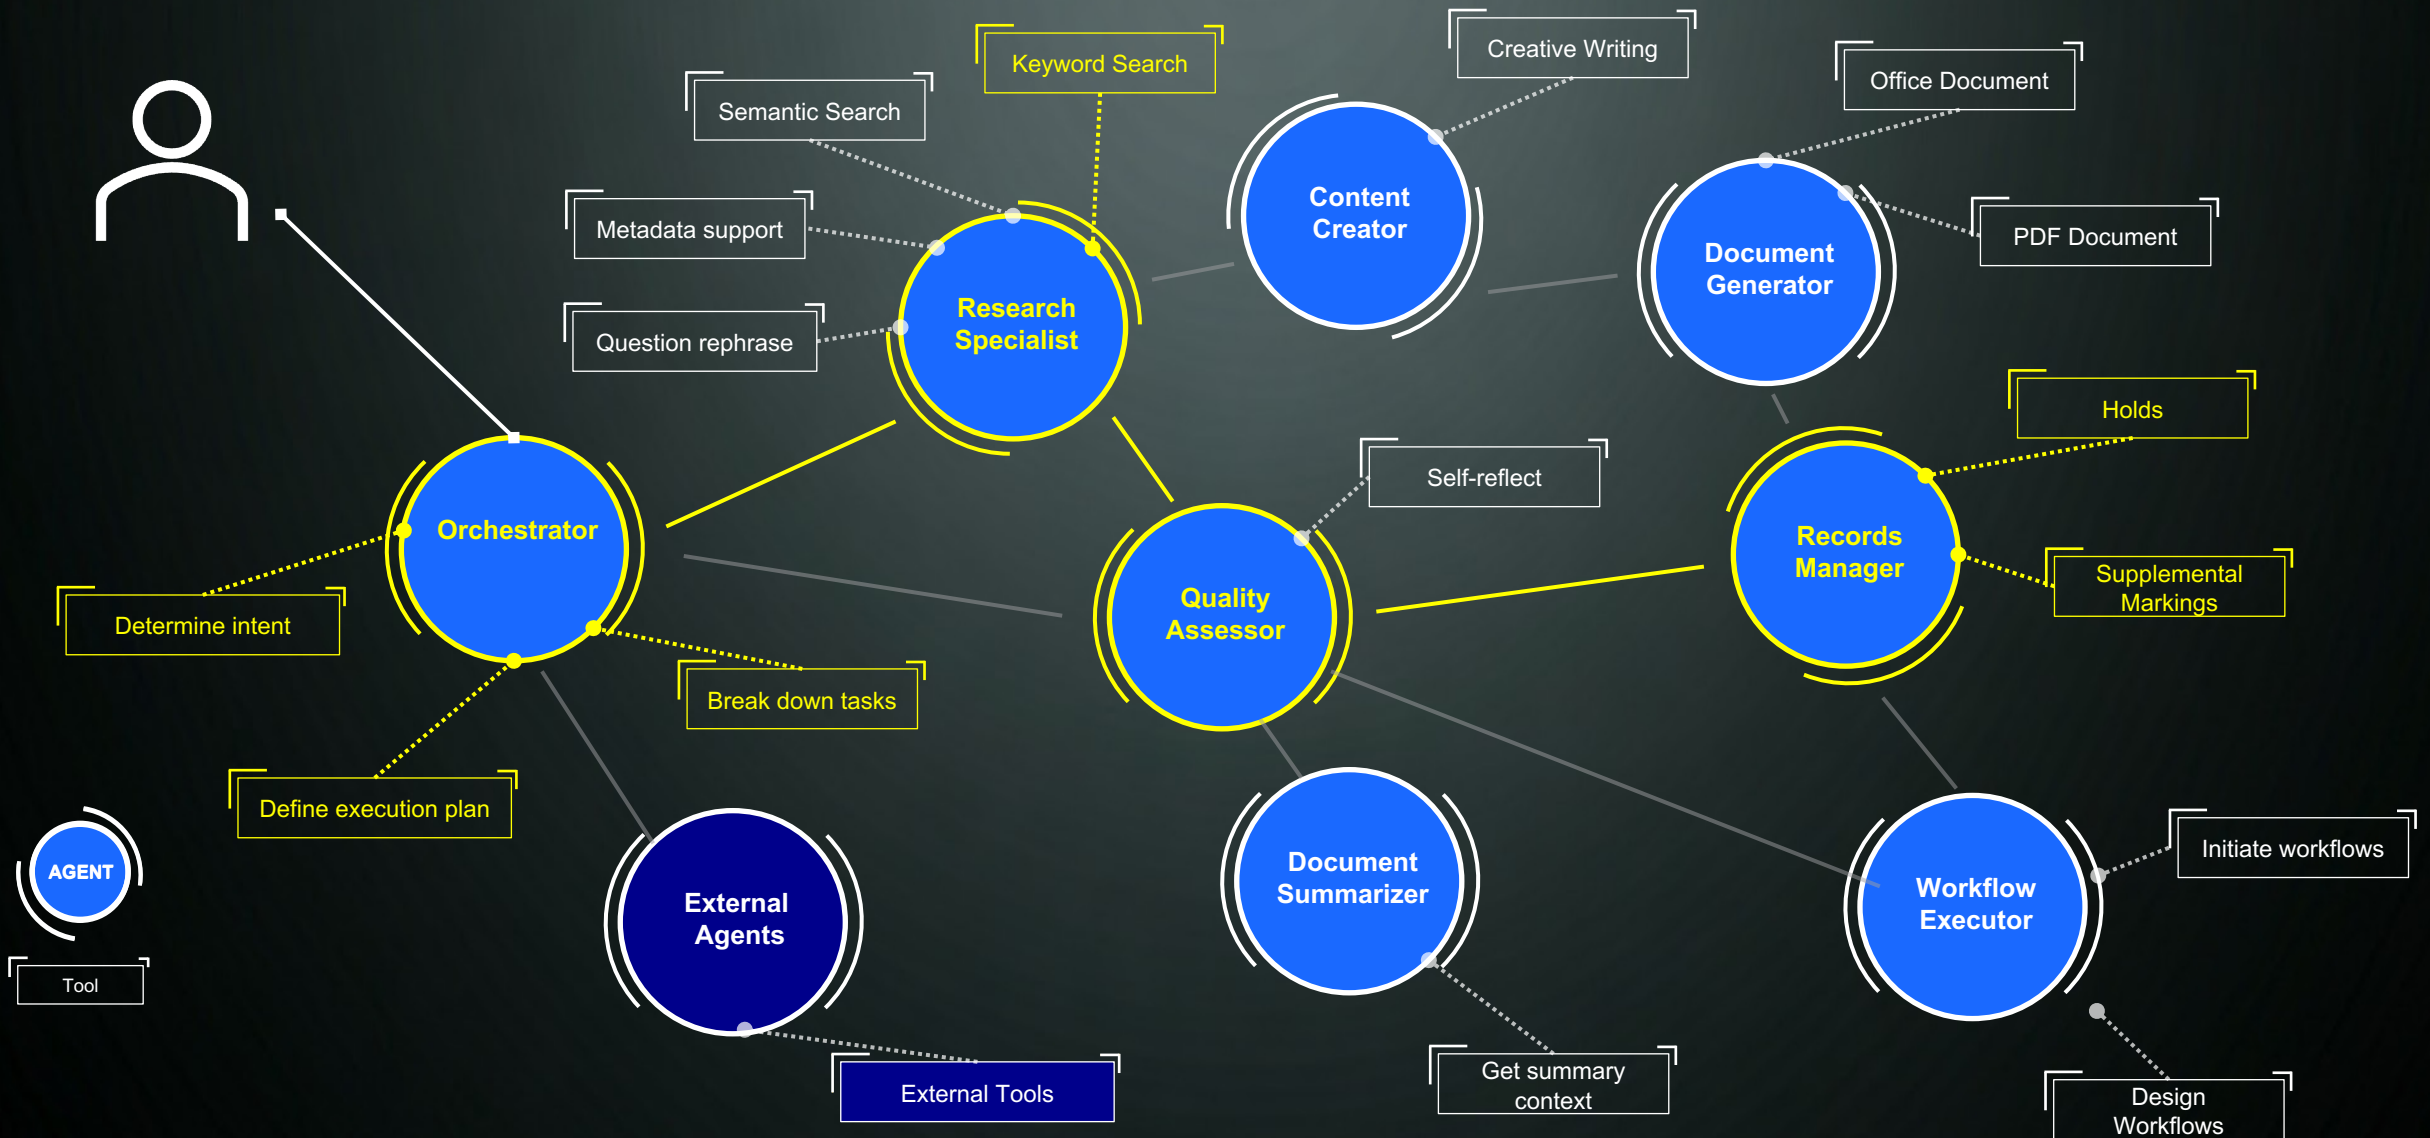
Keyword Search

Semantic Search

Creative Writing

Office Document

Metadata support

Content Creator

Document Generator

PDF Document

Research Specialist

Question rephrase

Holds

Self-reflect

Orchestrator

Records Manager

Quality Assessor

Supplemental Markings

Determine intent

Break down tasks

Define execution plan

Document Summarizer

Workflow Executor

Initiate workflows

AGENT

External Agents

Tool

External Tools

Get summary context

Design Workflows